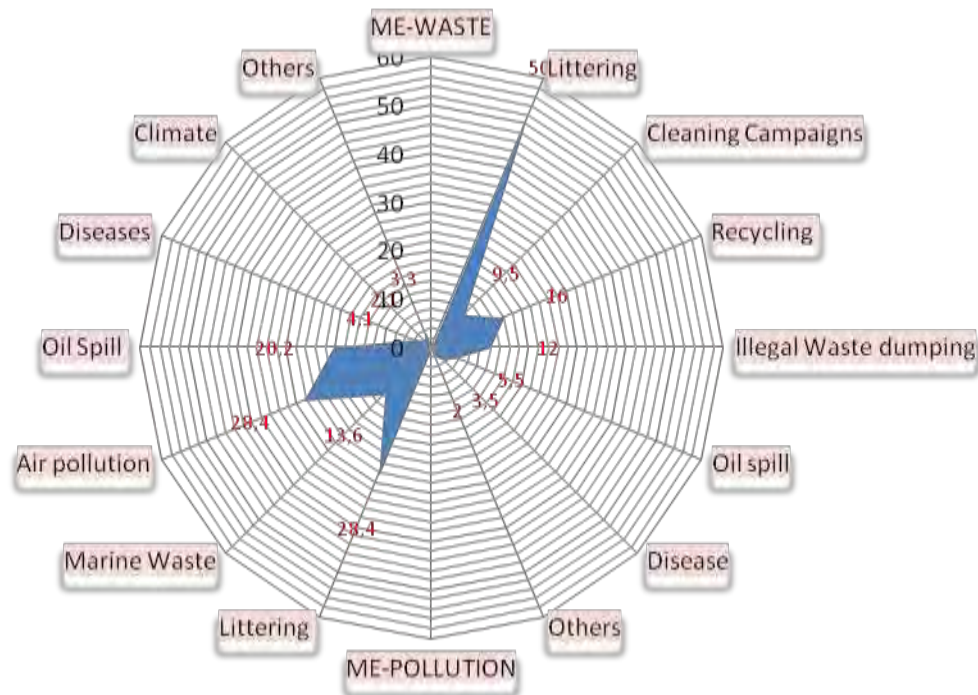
ME-WASTE
60
50
40
30
20
10
0
50 Littering
Cleaning Campaigns
Recycling
Illegal Waste dumping
Oil spill
Disease
Others
ME-POLLUTION
Littering
Marine Waste
Air pollution
Oil Spill
Diseases
Climate
Others
9,5
16
12
5,5
3,5
2
28,4
13,6
28,4
20,2
4,1
2
3,3